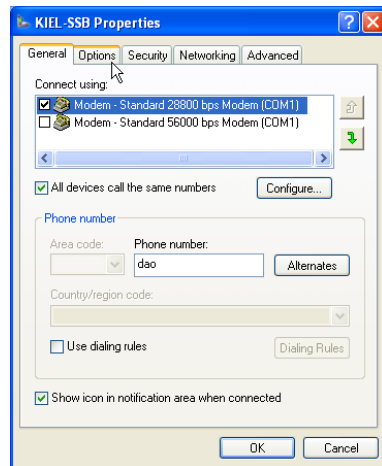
KIEL-SSB Properties

General | Options | Security | Networking | Advanced

Connect using:

Modem - Standard 28800 bps Modem (COM1)
Modem - Standard 56000 bps Modem (COM1)

All devices call the same numbers

Configure...

Phone number

Area code:

Phone number:

dao

Alternates

Country/region code:

Use dialing rules

Dialing Rules

Show icon in notification area when connected

OK

Cancel